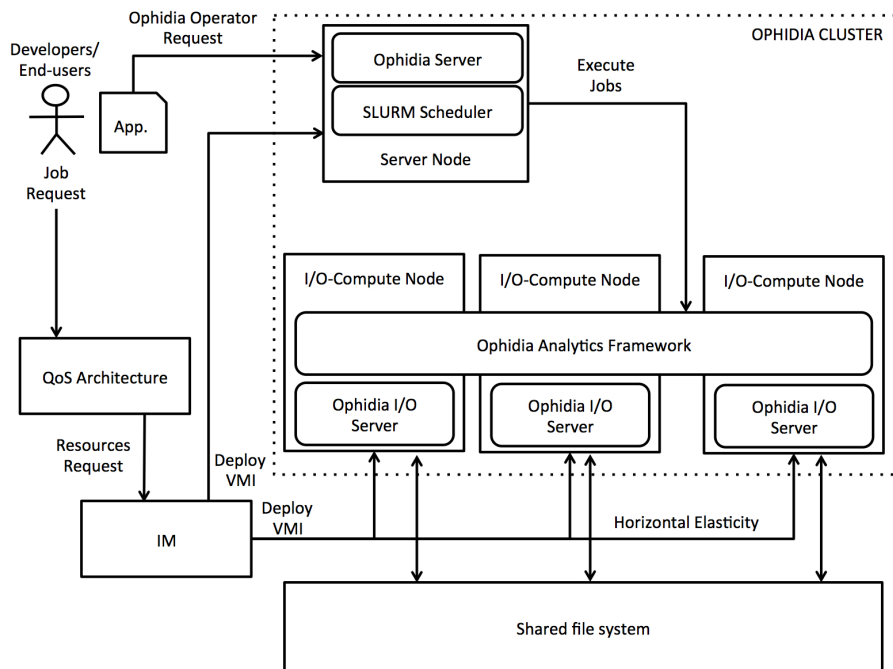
Ophidia Operator Request

Developers/ End-users

App.

Job Request

OPHIDIA CLUSTER

Ophidia Server

SLURM Scheduler

Server Node

Execute Jobs

I/O-Compute Node

I/O-Compute Node

I/O-Compute Node

Ophidia Analytics Framework

Ophidia I/O Server

Ophidia I/O Server

Ophidia I/O Server

QoS Architecture

Resources Request

Deploy VMI

Deploy VMI

IM

Horizontal Elasticity

Shared file system